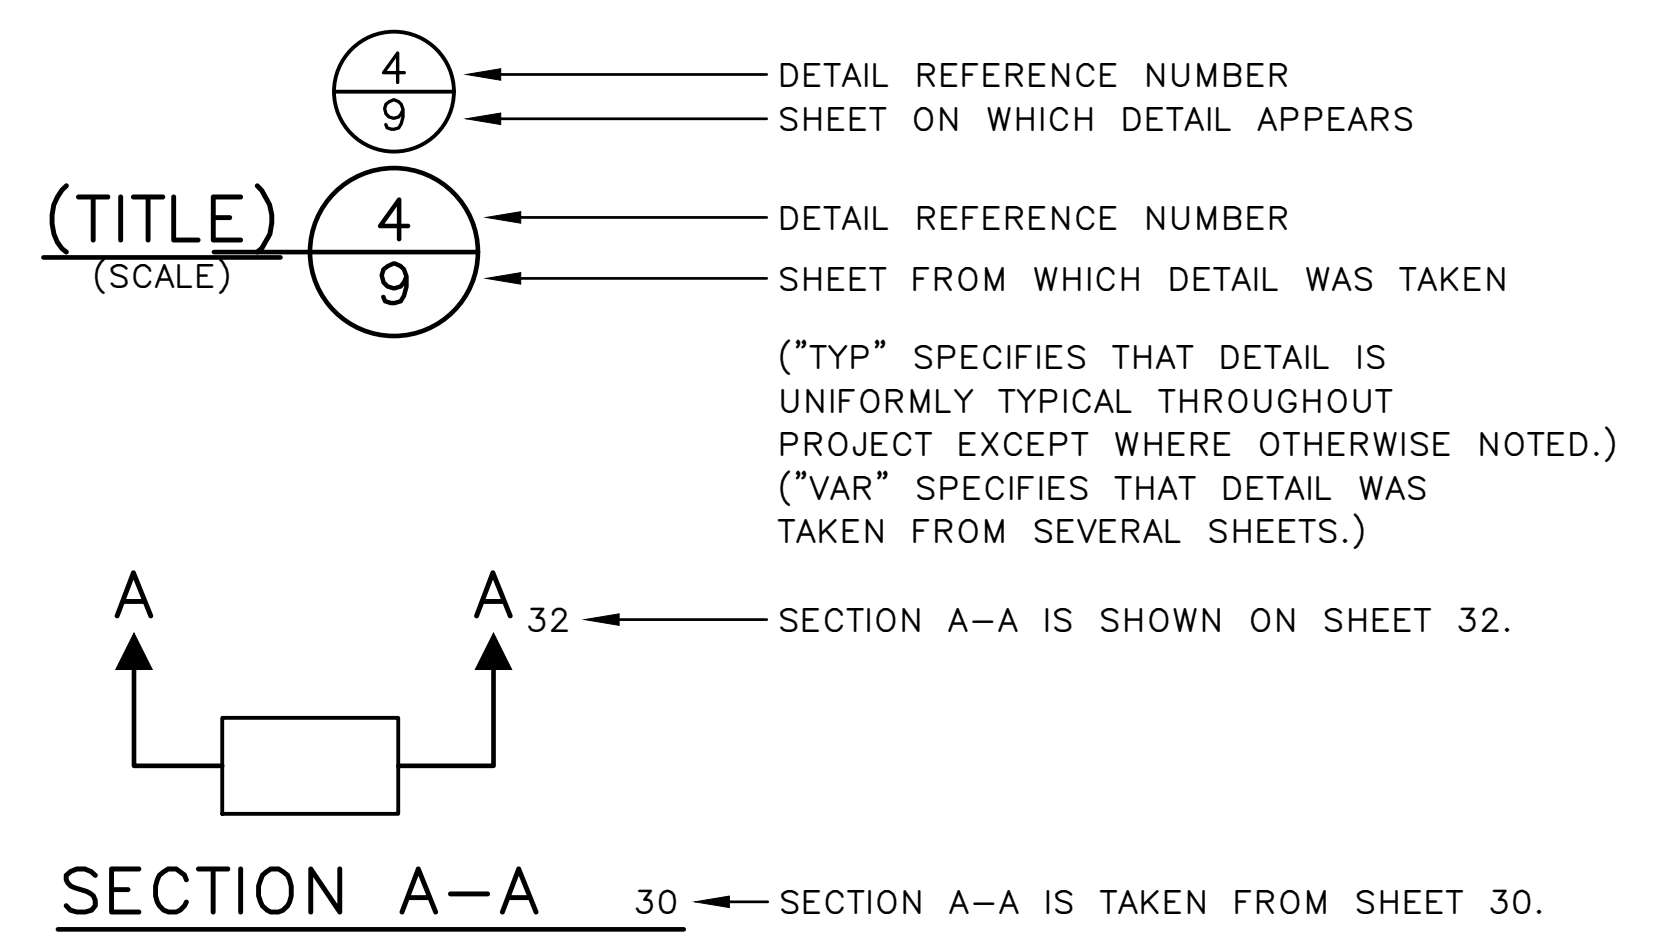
$\frac{4}{9}$

DETAIL REFERENCE NUMBER
SHEET ON WHICH DETAIL APPEARS

(TITLE)
(SCALE)

$\frac{4}{9}$

DETAIL REFERENCE NUMBER
SHEET FROM WHICH DETAIL WAS TAKEN

("TYP" SPECIFIES THAT DETAIL IS UNIFORMLY TYPICAL THROUGHOUT PROJECT EXCEPT WHERE OTHERWISE NOTED.)
("VAR" SPECIFIES THAT DETAIL WAS TAKEN FROM SEVERAL SHEETS.)

A A 32

SECTION A–A IS SHOWN ON SHEET 32.

SECTION A–A 30

SECTION A–A IS TAKEN FROM SHEET 30.